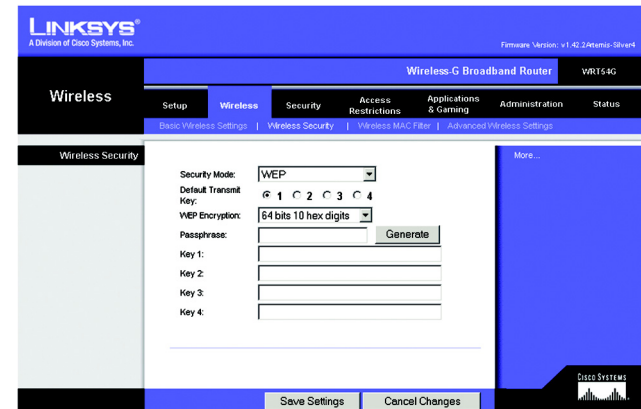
LINKSYS®
A Division of Cisco Systems, Inc.

Firmware Version: v1.42.2Artemis-Silver4

Wireless-G Broadband Router WRT54G

Wireless

Setup | Wireless | Security | Access Restrictions | Applications & Gaming | Administration | Status

Basic Wireless Settings | Wireless Security | Wireless MAC Filter | Advanced Wireless Settings

Wireless Security

Security Mode: WEP
Default Transmit Key: 1 2 3 4
WEP Encryption: 64 bits 10 hex digits
Passphrase: Generate
Key 1:
Key 2:
Key 3:
Key 4:

More...

Save Settings | Cancel Changes

CISCO SYSTEMS